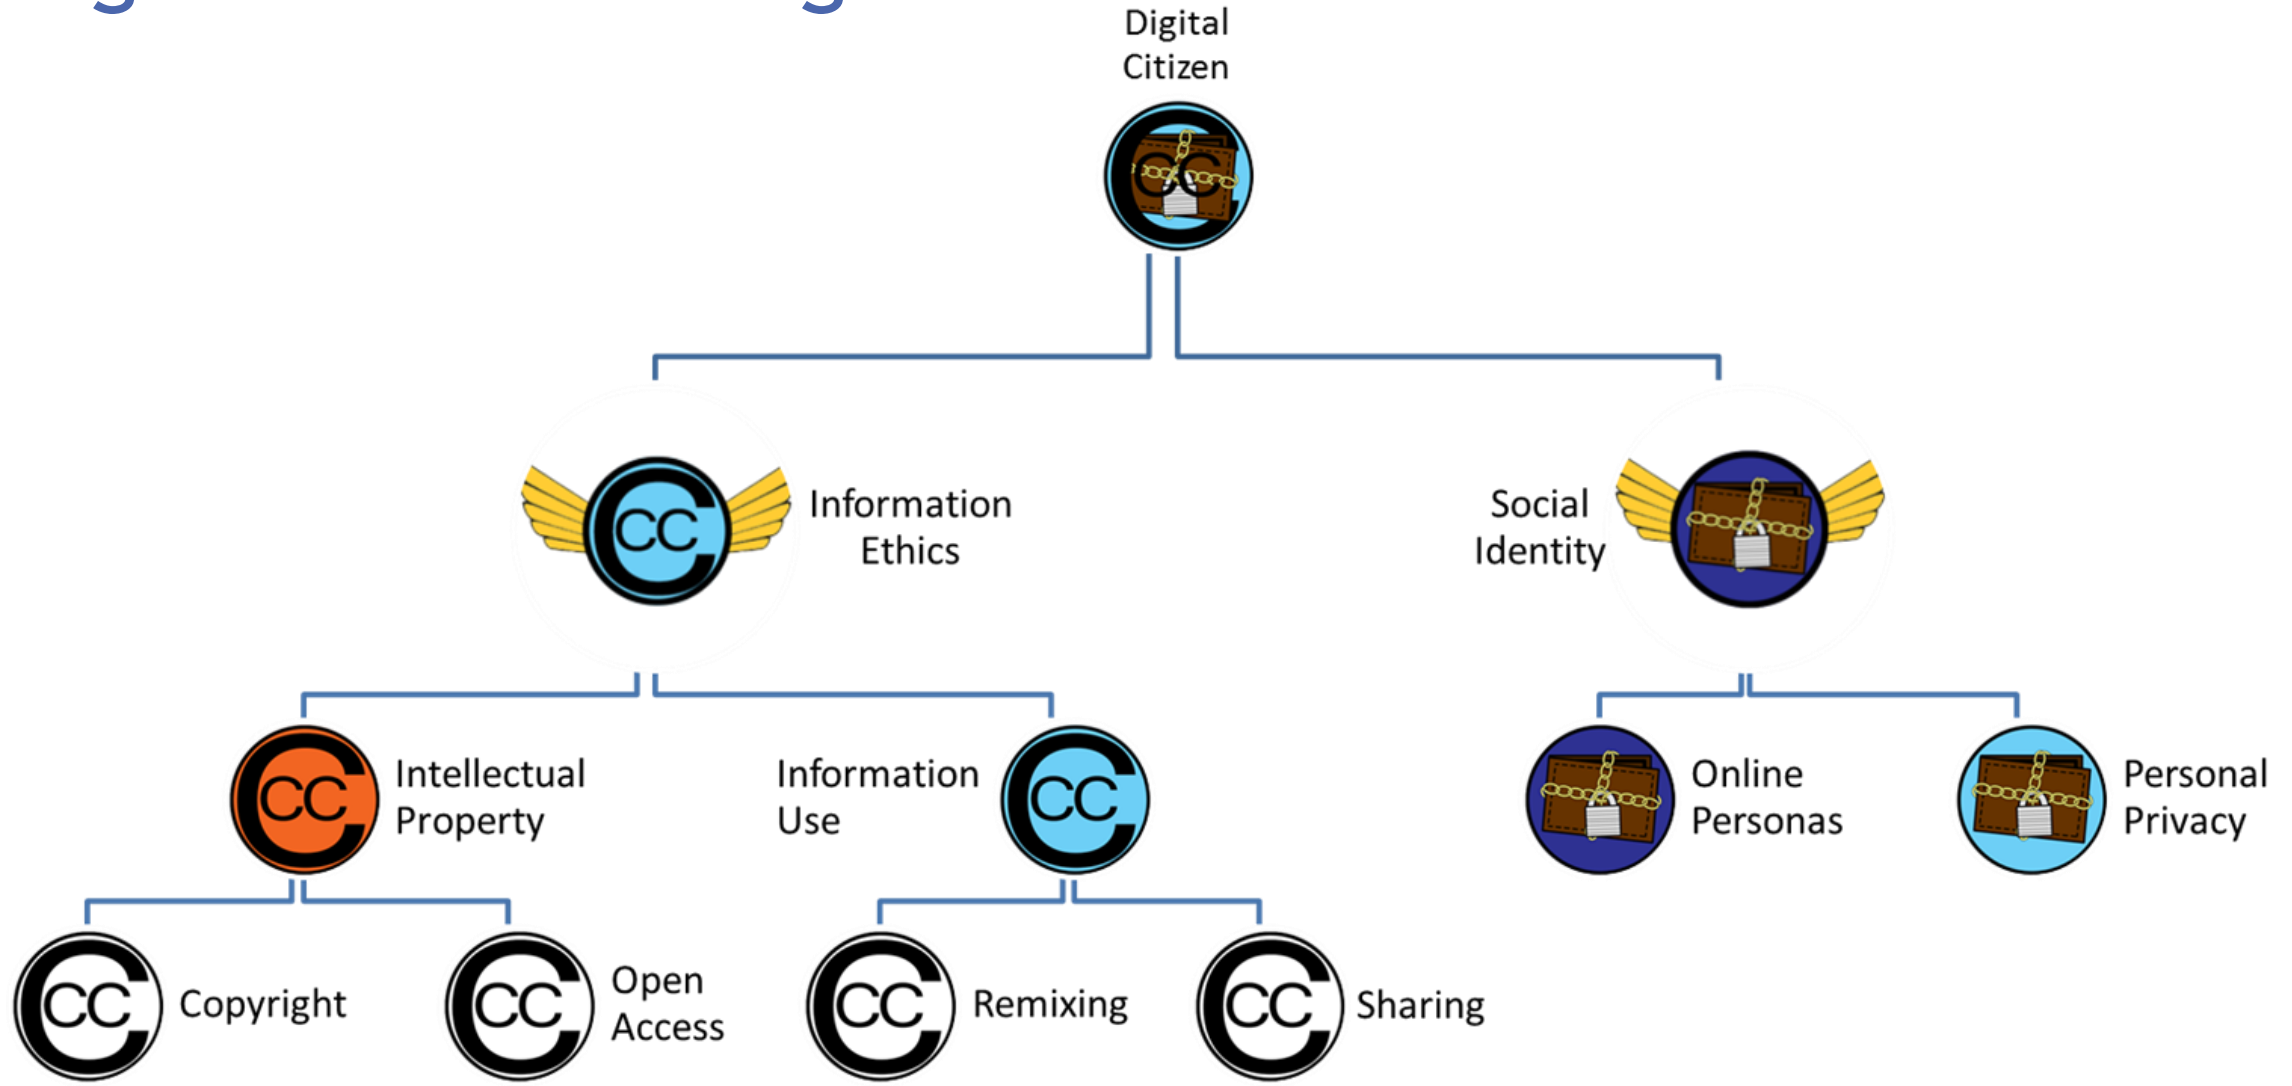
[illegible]

Digital Citizen

CC

Information Ethics

CC

Social Identity

Intellectual Property

CC

Information Use

CC

Online Personas

Personal Privacy

CC

Copyright

CC

Open Access

CC

Remixing

CC

Sharing